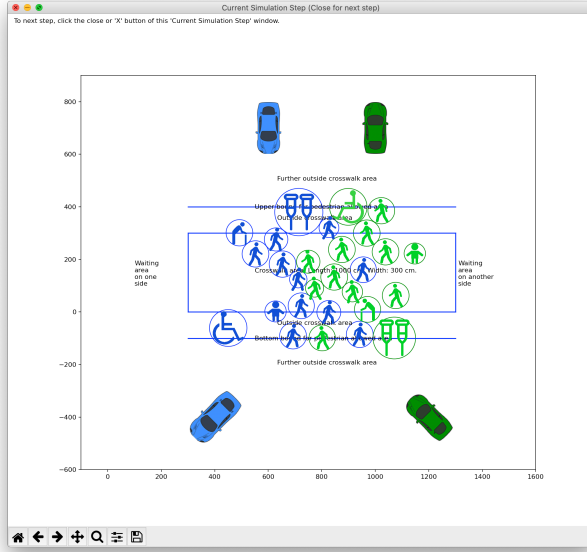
Current Simulation Step (Close for next step)

To next step, click the close or 'X' button of this 'Current Simulation Step' window.

Further outside crosswalk area

Upper bo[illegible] pedestrian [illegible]

Outside crosswalk area

Waiting area on one side

Crosswalk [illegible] Length: 1000 cm. Width: 300 cm.

Waiting area on another side

Outside crosswalk area

Bottom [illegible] pedestrian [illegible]

Further outside crosswalk area

800
600
400
200
0
−200
−400
−600

0
200
400
600
800
1000
1200
1400
1600